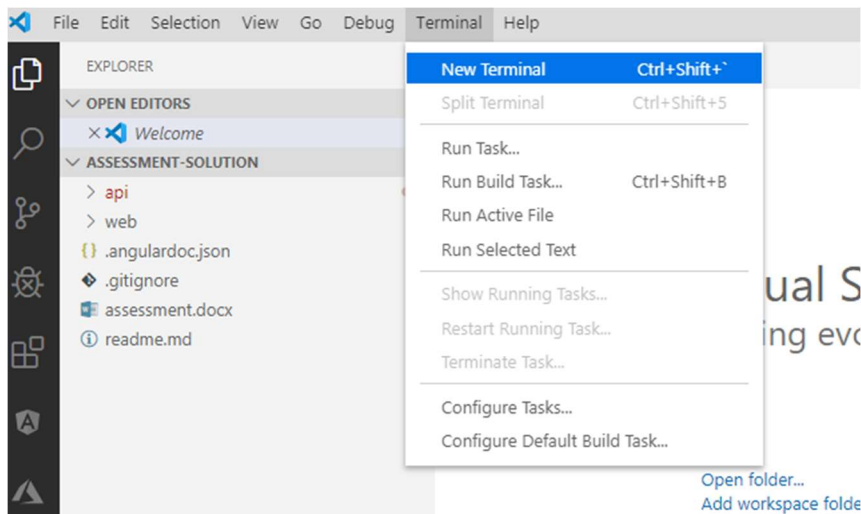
File Edit Selection View Go Debug Terminal Help

EXPLORER

OPEN EDITORS

× Welcome

ASSESSMENT-SOLUTION

> api

> web

{} .angulardoc.json

.gitignore

assessment.docx

readme.md

New Terminal Ctrl+Shift+`

Split Terminal Ctrl+Shift+5

Run Task...

Run Build Task... Ctrl+Shift+B

Run Active File

Run Selected Text

Show Running Tasks...

Restart Running Task...

Terminate Task...

Configure Tasks...

Configure Default Build Task...

ual S

ing ev

Open folder...

Add workspace folde